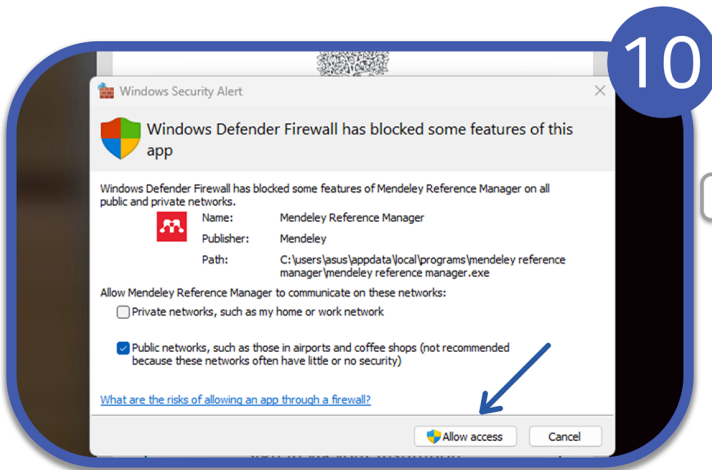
10

Windows Security Alert

Windows Defender Firewall has blocked some features of this app

Windows Defender Firewall has blocked some features of Mendeley Reference Manager on all public and private networks.

| Name: | Mendeley Reference Manager |
|---|---|
| Publisher: | Mendeley |
| Path: | C:\users\asus\appdata\local\programs\mendeley reference manager\mendeley reference manager.exe |

Allow Mendeley Reference Manager to communicate on these networks:

Private networks, such as my home or work network

Public networks, such as those in airports and coffee shops (not recommended because these networks often have little or no security)

What are the risks of allowing an app through a firewall?

Allow access

Cancel